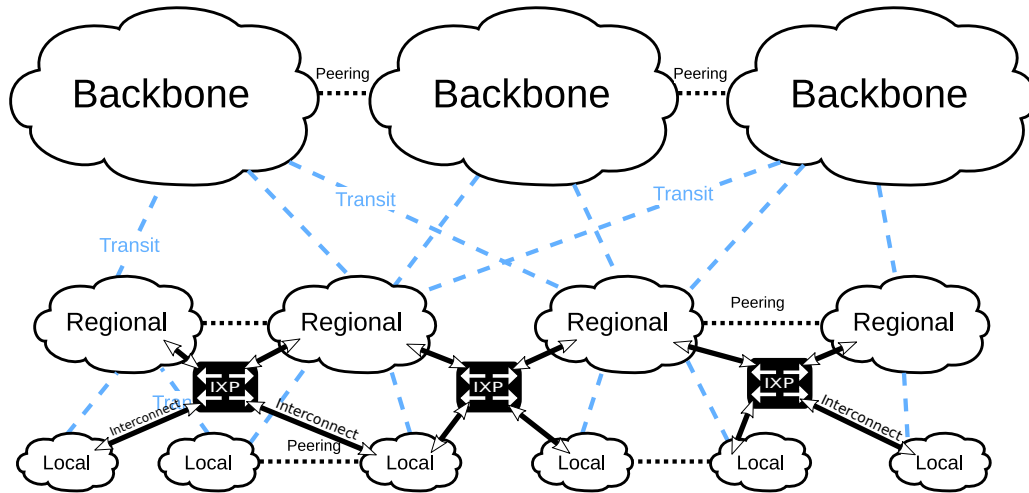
Backbone

Peering

Backbone

Peering

Backbone

Transit

Transit

Transit

Regional

Regional

Regional

Peering

Regional

IXP

IXP

IXP

Tran

Interconnect

Interconnect

Peering

Interconnect

Local

Local

Local

Local

Local

Local